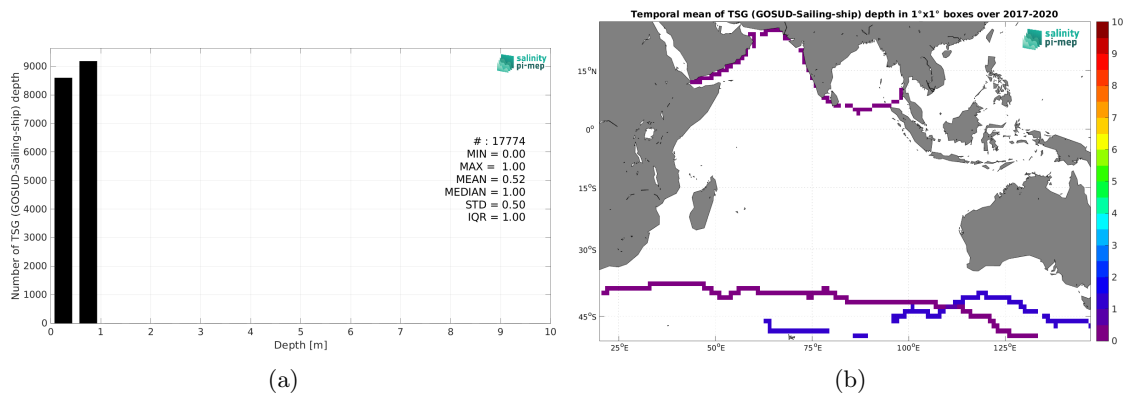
Number of TSG (GOSUD-Sailing-ship) depth

9000
8000
7000
6000
5000
4000
3000
2000
1000
0

0 1 2 3 4 5 6 7 8 9 10

Depth [m]

salinity pi-mep

# : 17774
MIN = 0.00
MAX = 1.00
MEAN = 0.52
MEDIAN = 1.00
STD = 0.50
IQR = 1.00

(a)

Temporal mean of TSG (GOSUD-Sailing-ship) depth in 1°x1° boxes over 2017-2020

salinity pi-mep

15°N
0°
15°S
30°S
45°S

25°E 50°E 75°E 100°E 125°E

10
9
8
7
6
5
4
3
2
1
0

(b)